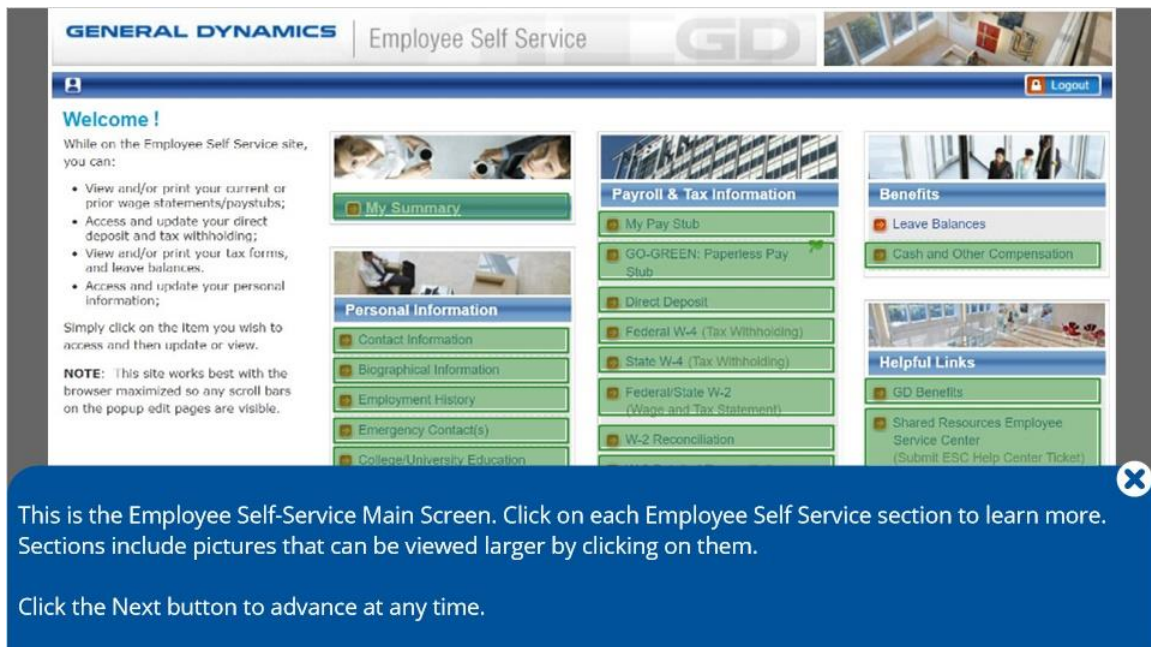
GENERAL DYNAMICS | Employee Self Service

Logout

Welcome !

While on the Employee Self Service site, you can:

- View and/or print your current or prior wage statements/paystubs;
- Access and update your direct deposit and tax withholding;
- View and/or print your tax forms, and leave balances.
- Access and update your personal information;

Simply click on the item you wish to access and then update or view.

NOTE: This site works best with the browser maximized so any scroll bars on the popup edit pages are visible.

My Summary

Personal Information

Contact Information

Biographical Information

Employment History

Emergency Contact(s)

College/University Education

Payroll & Tax Information

My Pay Stub

GO-GREEN: Paperless Pay Stub

Direct Deposit

Federal W-4 (Tax Withholding)

State W-4 (Tax Withholding)

Federal/State W-2 (Wage and Tax Statement)

W-2 Reconciliation

Benefits

Leave Balances

Cash and Other Compensation

Helpful Links

GD Benefits

Shared Resources Employee Service Center (Submit ESC Help Center Ticket)

This is the Employee Self-Service Main Screen. Click on each Employee Self Service section to learn more. Sections include pictures that can be viewed larger by clicking on them.

Click the Next button to advance at any time.